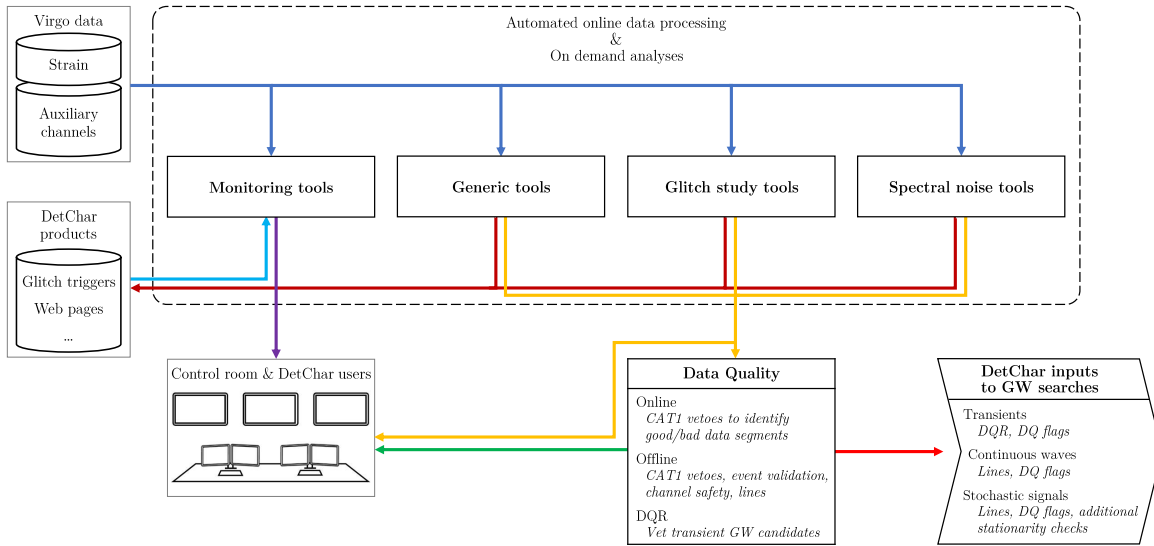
Virgo data

Strain

Auxiliary channels

Automated online data processing
&
On demand analyses

Monitoring tools

Generic tools

Glitch study tools

Spectral noise tools

DetChar products

Glitch triggers

Web pages

...

Control room & DetChar users

Data Quality

Online
*CAT1 vetoes to identify good/bad data segments*

Offline
*CAT1 vetoes, event validation, channel safety, lines*

DQR
*Vet transient GW candidates*

DetChar inputs to GW searches

Transients
*DQR, DQ flags*

Continuous waves
*Lines, DQ flags*

Stochastic signals
*Lines, DQ flags, additional stationarity checks*